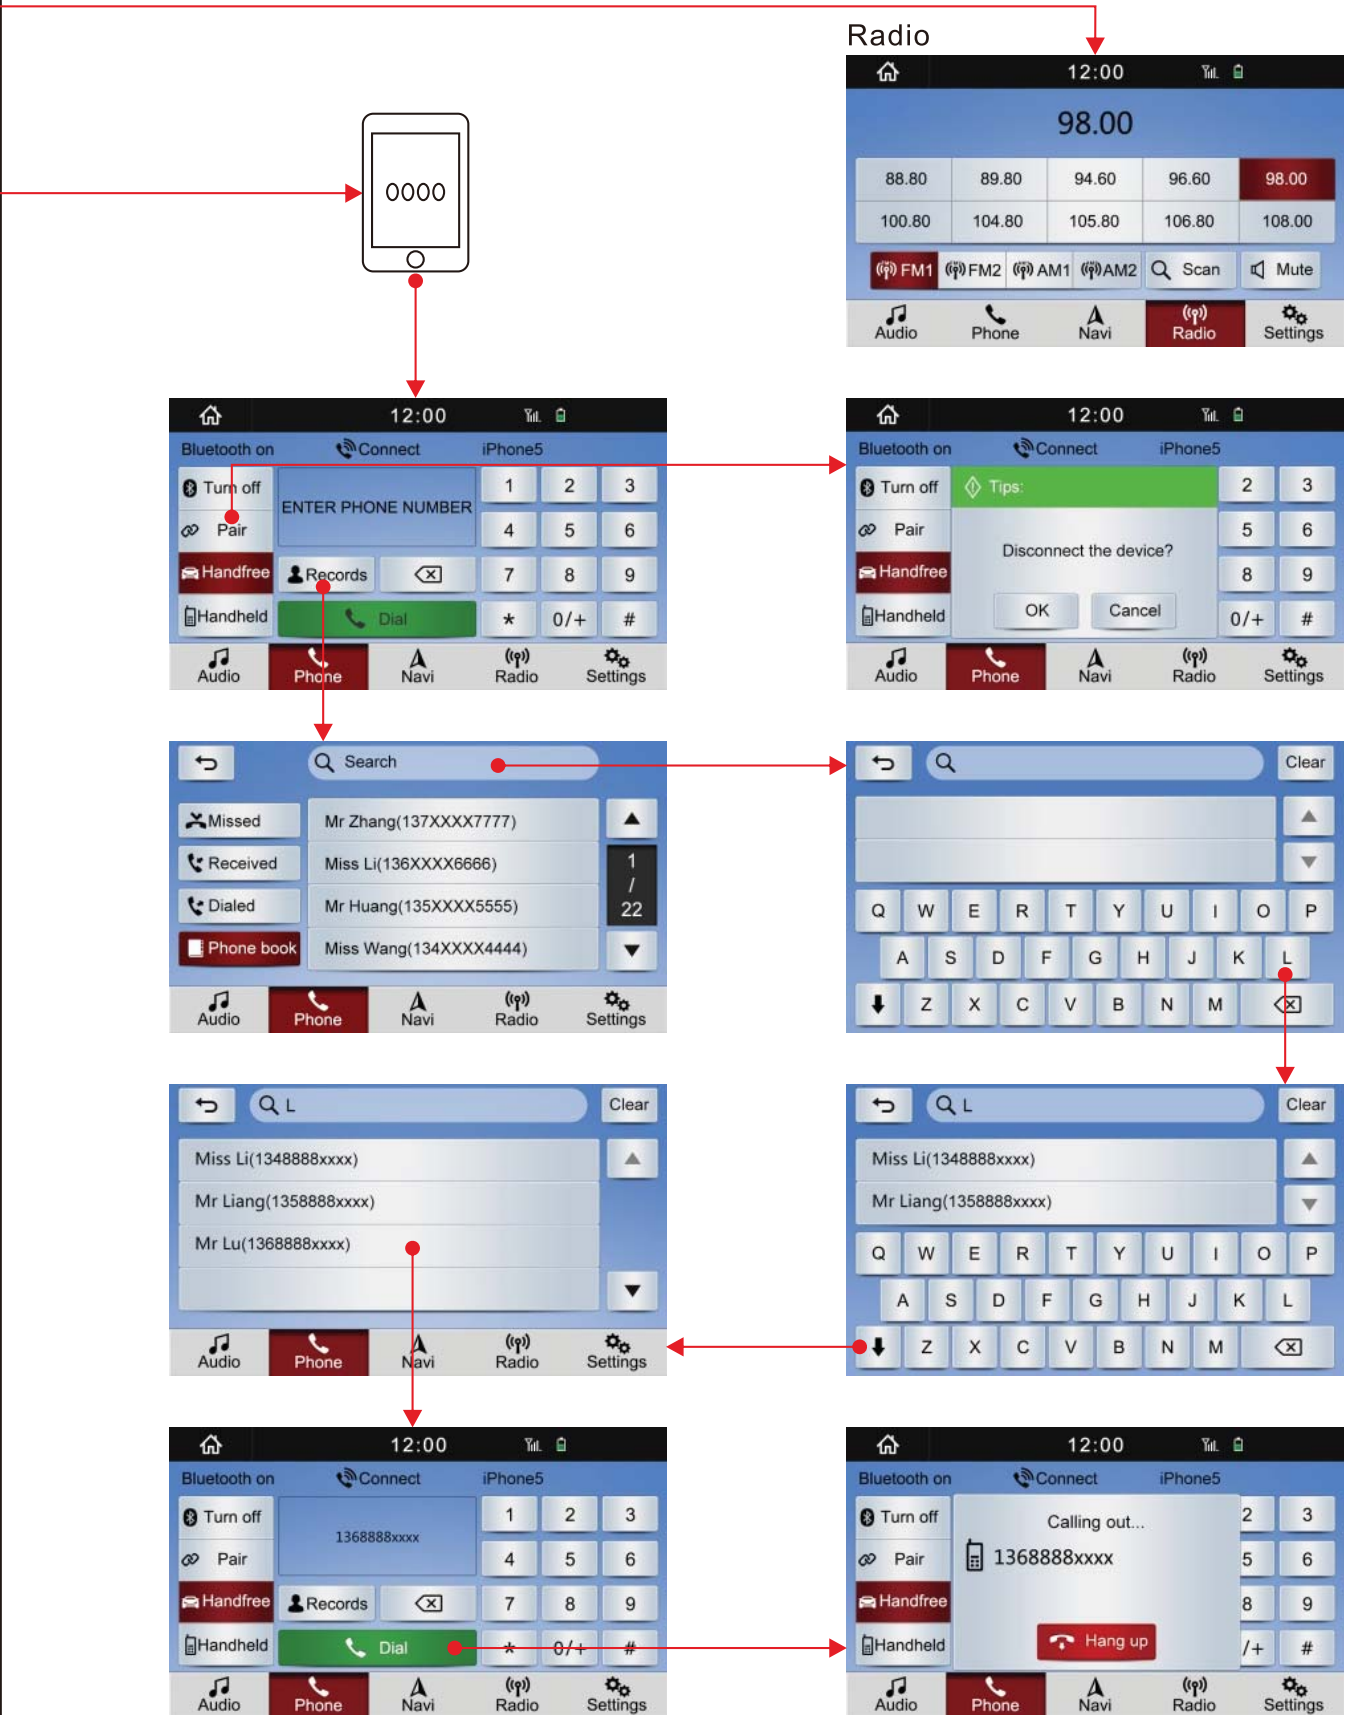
Radio

12:00

98.00

| 88.80 | 89.80 | 94.60 | 96.60 | 98.00 |
|---|---|---|---|---|
| 100.80 | 104.80 | 105.80 | 106.80 | 108.00 |

FM1 FM2 AM1 AM2 Scan Mute

Audio Phone Navi Radio Settings

0000

12:00

Bluetooth on Connect iPhone5

Turn off
Pair
Handfree
Handheld

ENTER PHONE NUMBER

1 2 3
4 5 6
7 8 9
* 0/+ #

Records
Dial

Audio Phone Navi Radio Settings

12:00

Bluetooth on Connect iPhone5

Turn off
Pair
Handfree
Handheld

Tips:

Disconnect the device?

OK Cancel

2 3
5 6
8 9
0/+ #

Audio Phone Navi Radio Settings

Search

Missed
Received
Dialed
Phone book

Mr Zhang(137XXXX7777)
Miss Li(136XXXX6666)
Mr Huang(135XXXX5555)
Miss Wang(134XXXX4444)

1
/
22

Audio Phone Navi Radio Settings

Clear

Q W E R T Y U I O P
A S D F G H J K L
Z X C V B N M

L Clear

Miss Li(1348888xxxx)
Mr Liang(1358888xxxx)
Mr Lu(1368888xxxx)

Audio Phone Navi Radio Settings

L Clear

Miss Li(1348888xxxx)
Mr Liang(1358888xxxx)

Q W E R T Y U I O P
A S D F G H J K L
Z X C V B N M

12:00

Bluetooth on Connect iPhone5

Turn off
Pair
Handfree
Handheld

1368888xxxx

1 2 3
4 5 6
7 8 9
* 0/+ #

Records
Dial

Audio Phone Navi Radio Settings

12:00

Bluetooth on Connect iPhone5

Turn off
Pair
Handfree
Handheld

Calling out...

1368888xxxx

Hang up

2 3
5 6
8 9
/+ #

Audio Phone Navi Radio Settings